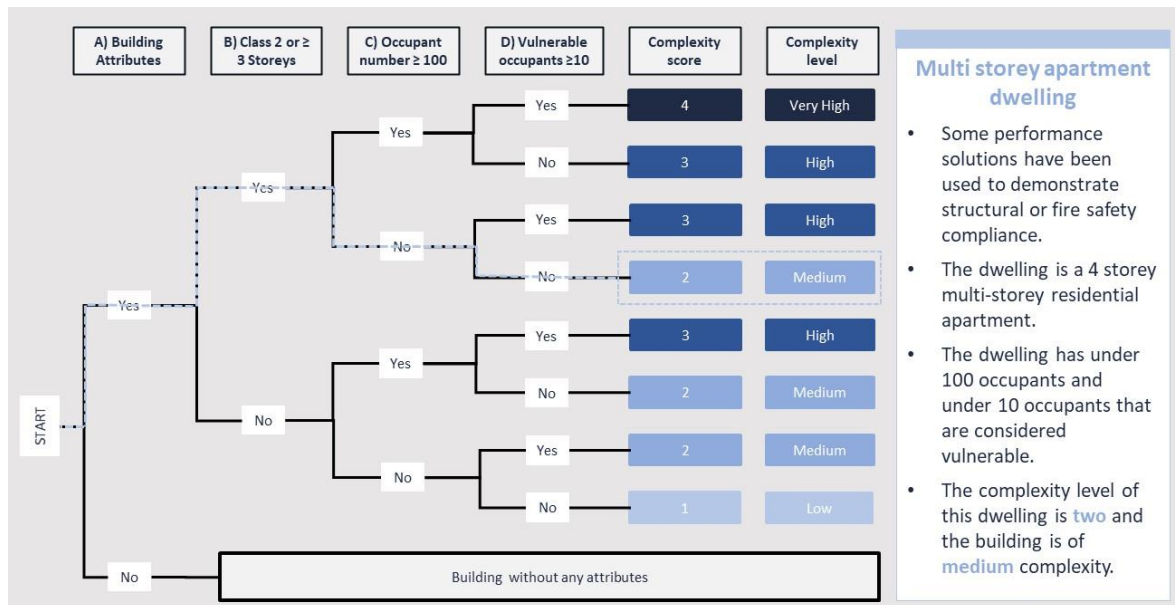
A) Building Attributes

B) Class 2 or ≥ 3 Storeys

C) Occupant number ≥ 100

D) Vulnerable occupants ≥10

Complexity score

Complexity level

START

Yes

Yes

Yes

Yes

4

Very High

No

3

High

No

Yes

3

High

No

2

Medium

No

Yes

Yes

3

High

No

2

Medium

No

Yes

2

Medium

No

1

Low

No

Building without any attributes

Multi storey apartment dwelling

• Some performance solutions have been used to demonstrate structural or fire safety compliance.

• The dwelling is a 4 storey multi-storey residential apartment.

• The dwelling has under 100 occupants and under 10 occupants that are considered vulnerable.

• The complexity level of this dwelling is two and the building is of medium complexity.